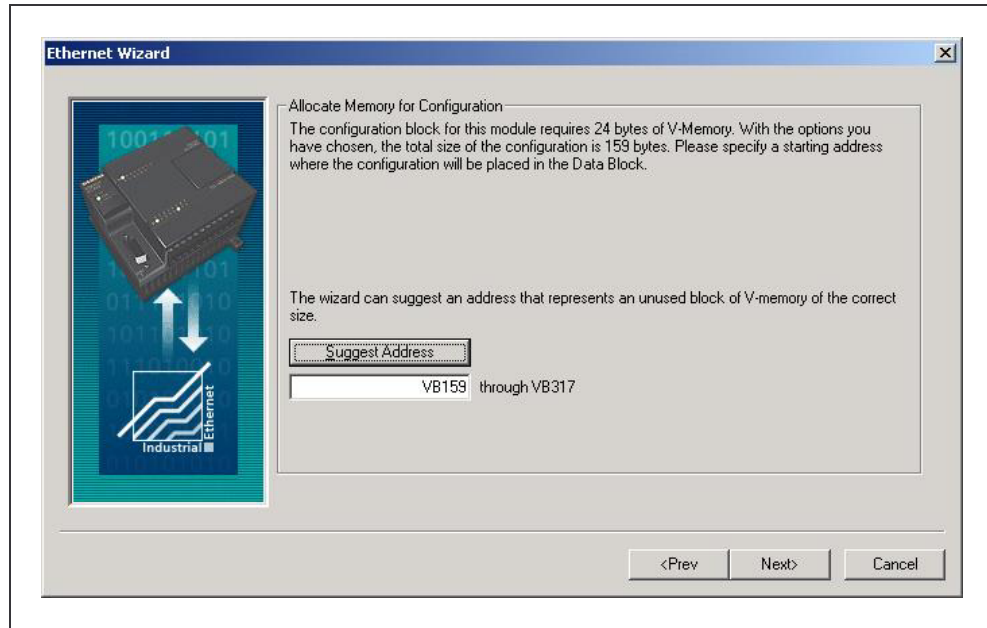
Ethernet Wizard

×

Allocate Memory for Configuration

The configuration block for this module requires 24 bytes of V-Memory. With the options you have chosen, the total size of the configuration is 159 bytes. Please specify a starting address where the configuration will be placed in the Data Block.

The wizard can suggest an address that represents an unused block of V-memory of the correct size.

Suggest Address

VB159 through VB317

Industrial Ethernet

<Prev

Next>

Cancel